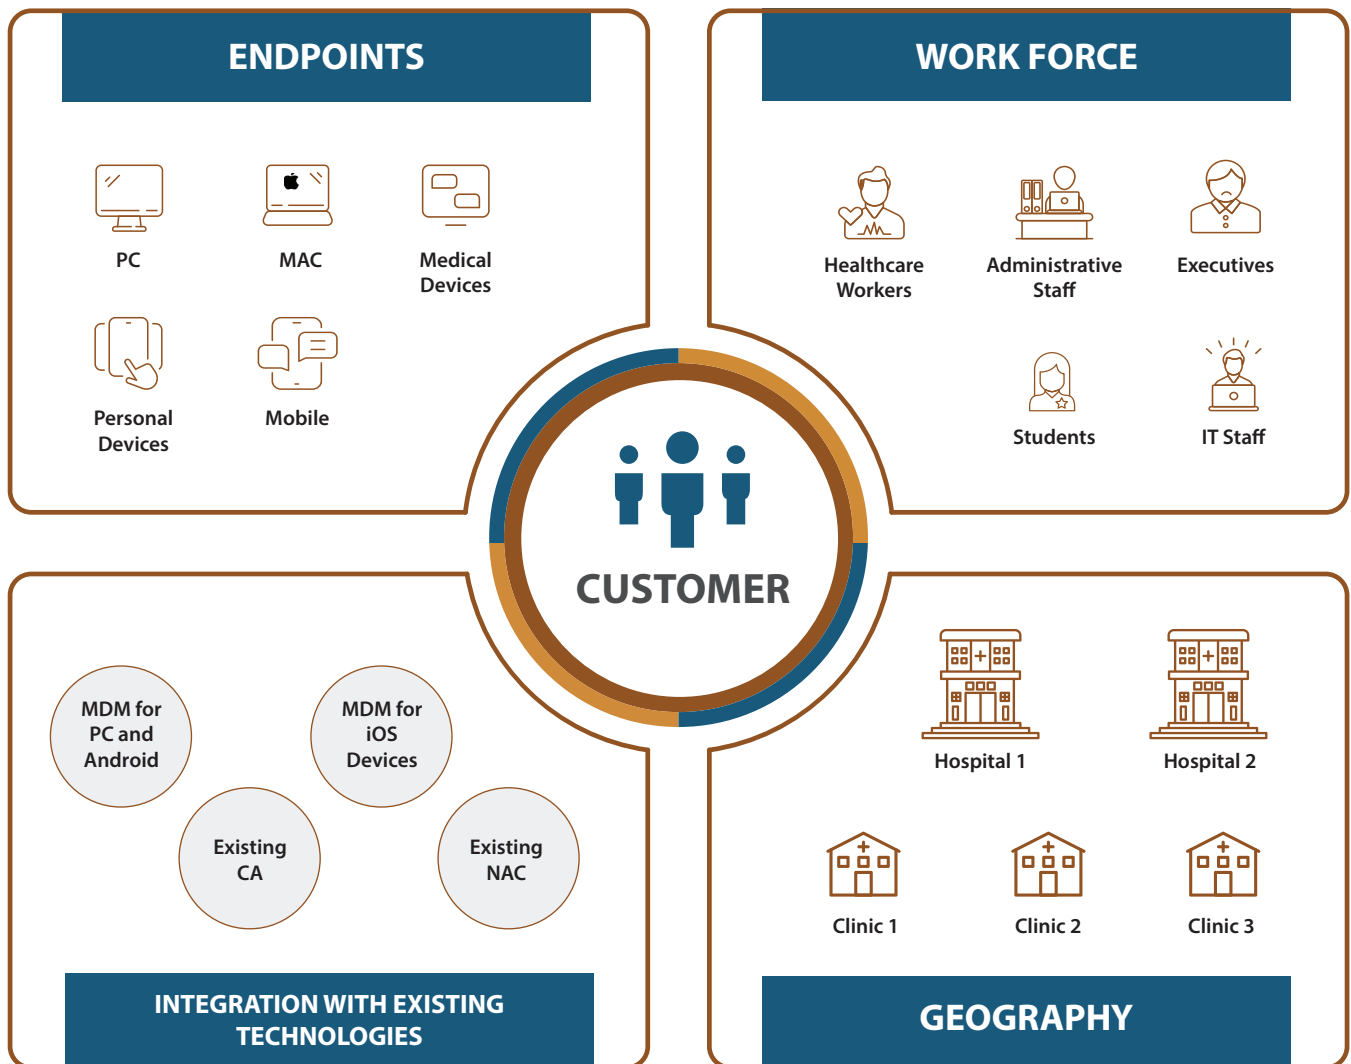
ENDPOINTS

PC

MAC

Medical Devices

Personal Devices

Mobile

WORK FORCE

Healthcare Workers

Administrative Staff

Executives

Students

IT Staff

CUSTOMER

MDM for PC and Android

MDM for iOS Devices

Existing CA

Existing NAC

INTEGRATION WITH EXISTING TECHNOLOGIES

Hospital 1

Hospital 2

Clinic 1

Clinic 2

Clinic 3

GEOGRAPHY